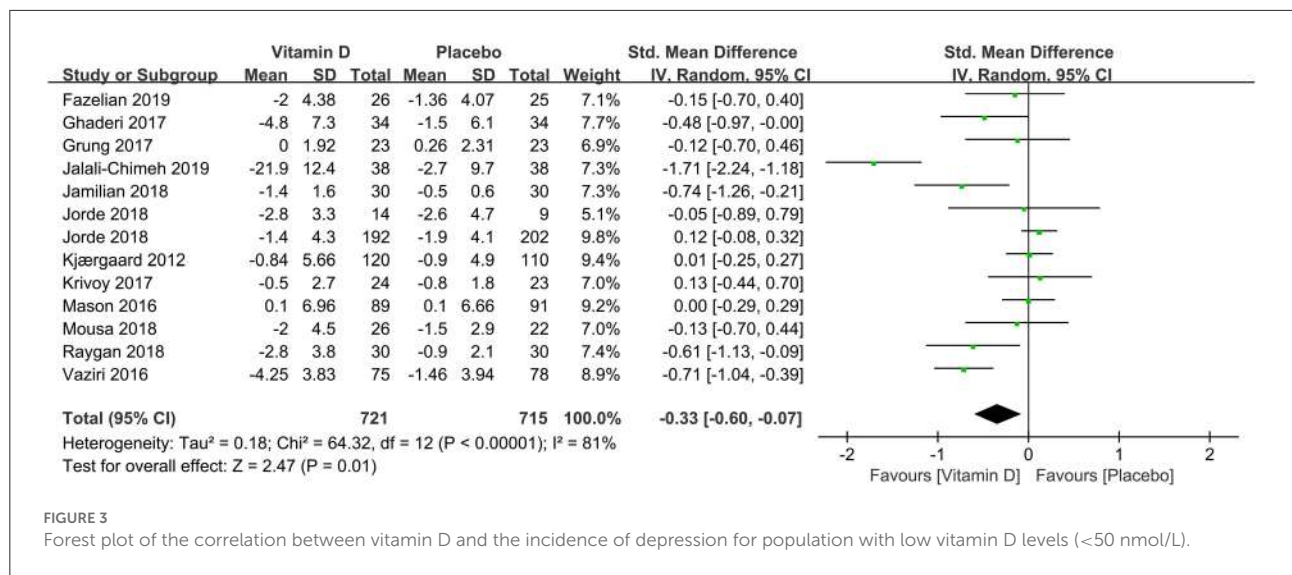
| Study or Subgroup | Vitamin D Mean | Vitamin D SD | Vitamin D Total | Placebo Mean | Placebo SD | Placebo Total | Weight | Std. Mean Difference IV, Random, 95% CI |
|---|---|---|---|---|---|---|---|---|
| Fazelian 2019 | -2 | 4.38 | 26 | -1.36 | 4.07 | 25 | 7.1% | -0.15 [-0.70, 0.40] |
| Ghaderi 2017 | -4.8 | 7.3 | 34 | -1.5 | 6.1 | 34 | 7.7% | -0.48 [-0.97, -0.00] |
| Grung 2017 | 0 | 1.92 | 23 | 0.26 | 2.31 | 23 | 6.9% | -0.12 [-0.70, 0.46] |
| Jalali-Chimeh 2019 | -21.9 | 12.4 | 38 | -2.7 | 9.7 | 38 | 7.3% | -1.71 [-2.24, -1.18] |
| Jamilian 2018 | -1.4 | 1.6 | 30 | -0.5 | 0.6 | 30 | 7.3% | -0.74 [-1.26, -0.21] |
| Jorde 2018 | -2.8 | 3.3 | 14 | -2.6 | 4.7 | 9 | 5.1% | -0.05 [-0.89, 0.79] |
| Jorde 2018 | -1.4 | 4.3 | 192 | -1.9 | 4.1 | 202 | 9.8% | 0.12 [-0.08, 0.32] |
| Kjærgaard 2012 | -0.84 | 5.66 | 120 | -0.9 | 4.9 | 110 | 9.4% | 0.01 [-0.25, 0.27] |
| Krivoy 2017 | -0.5 | 2.7 | 24 | -0.8 | 1.8 | 23 | 7.0% | 0.13 [-0.44, 0.70] |
| Mason 2016 | 0.1 | 6.96 | 89 | 0.1 | 6.66 | 91 | 9.2% | 0.00 [-0.29, 0.29] |
| Mousa 2018 | -2 | 4.5 | 26 | -1.5 | 2.9 | 22 | 7.0% | -0.13 [-0.70, 0.44] |
| Raygan 2018 | -2.8 | 3.8 | 30 | -0.9 | 2.1 | 30 | 7.4% | -0.61 [-1.13, -0.09] |
| Vaziri 2016 | -4.25 | 3.83 | 75 | -1.46 | 3.94 | 78 | 8.9% | -0.71 [-1.04, -0.39] |
| **Total (95% CI)** | | | **721** | | | **715** | **100.0%** | **-0.33 [-0.60, -0.07]** |

Heterogeneity: Tau² = 0.18; Chi² = 64.32, df = 12 (P < 0.00001); I² = 81%
Test for overall effect: Z = 2.47 (P = 0.01)

Std. Mean Difference
IV, Random, 95% CI
-2 -1 0 1 2
Favours [Vitamin D] Favours [Placebo]

FIGURE 3
Forest plot of the correlation between vitamin D and the incidence of depression for population with low vitamin D levels (<50 nmol/L).